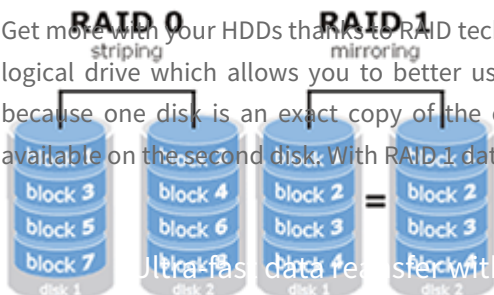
RAID 0
striping

RAID 1
mirroring

Get more with your HDDs thanks to RAID tec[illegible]
logical drive which allows you to better us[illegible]
because one disk is an exact copy of the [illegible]
available on the second disk. With RAID 1 dat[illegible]

block 1
block 3
block 5
block 7
disk 1

block 2
block 4
block 6
block 8
disk 2

block 1
block 2
block 3
block 4
disk 1

=

block 1
block 2
block 3
block 4
disk 2

Ultra-fast data transfer with